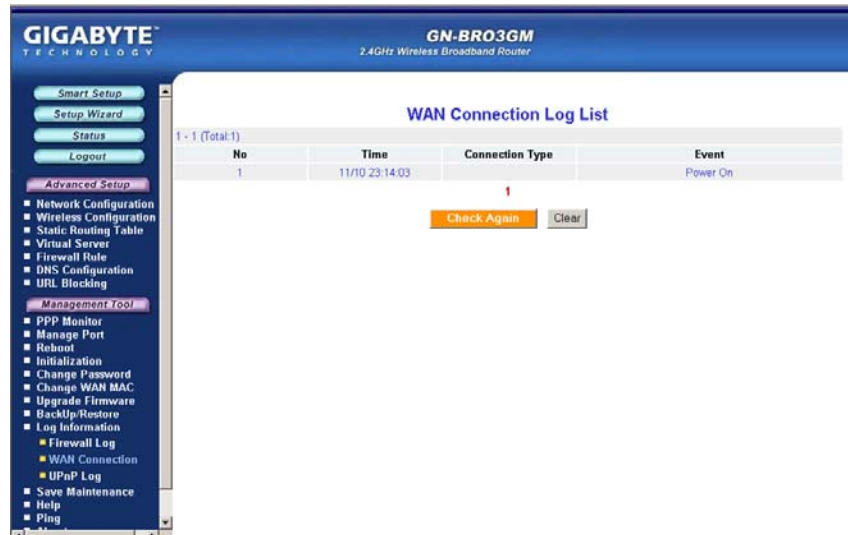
GIGABYTE™
TECHNOLOGY

GN-BRO3GM
2.4GHz Wireless Broadband Router

Smart Setup
Setup Wizard
Status
Logout

Advanced Setup
Network Configuration
Wireless Configuration
Static Routing Table
Virtual Server
Firewall Rule
DNS Configuration
URL Blocking

Management Tool
PPP Monitor
Manage Port
Reboot
Initialization
Change Password
Change WAN MAC
Upgrade Firmware
BackUp/Restore
Log Information
Firewall Log
WAN Connection
UPnP Log
Save Maintenance
Help
Ping

WAN Connection Log List

1 - 1 (Total:1)

| No | Time | Connection Type | Event |
|---|---|---|---|
| 1 | 11/10 23:14:03 | | Power On |

1

Check Again
Clear